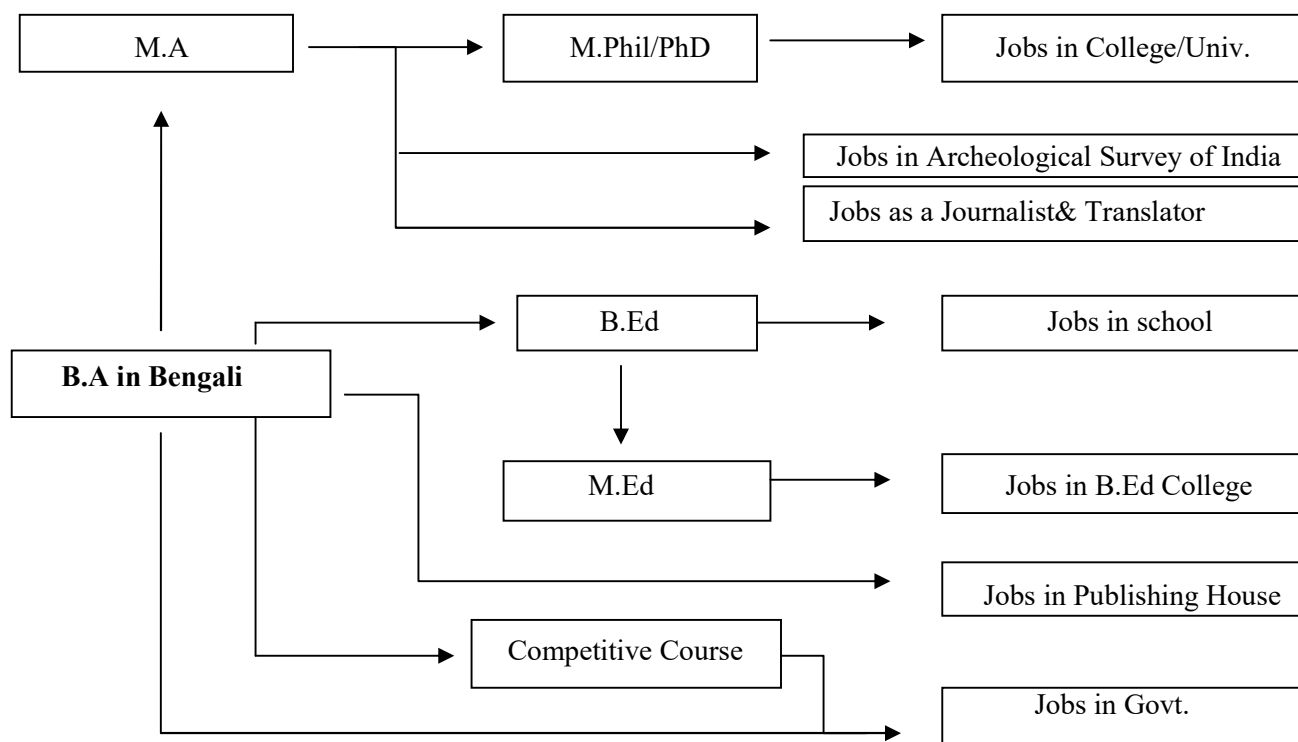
M.A

M.Phil/PhD

Jobs in College/Univ.

Jobs in Archeological Survey of India

Jobs as a Journalist& Translator

B.A in Bengali

B.Ed

Jobs in school

M.Ed

Jobs in B.Ed College

Jobs in Publishing House

Competitive Course

Jobs in Govt.